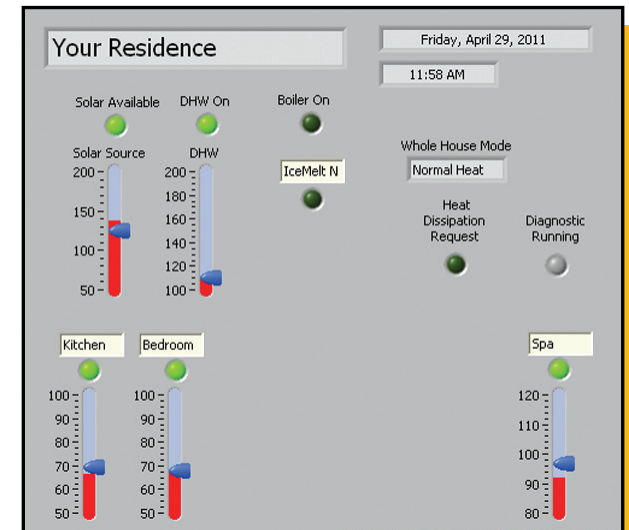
Your Residence

Friday, April 29, 2011

11:58 AM

Solar Available

DHW On

Boiler On

Solar Source

200
150
100
50

DHW

200
180
160
140
120
100

IceMelt N

Whole House Mode

Normal Heat

Heat Dissipation Request

Diagnostic Running

Kitchen

100
90
80
70
60
50

Bedroom

100
90
80
70
60
50

Spa

120
110
100
90
80